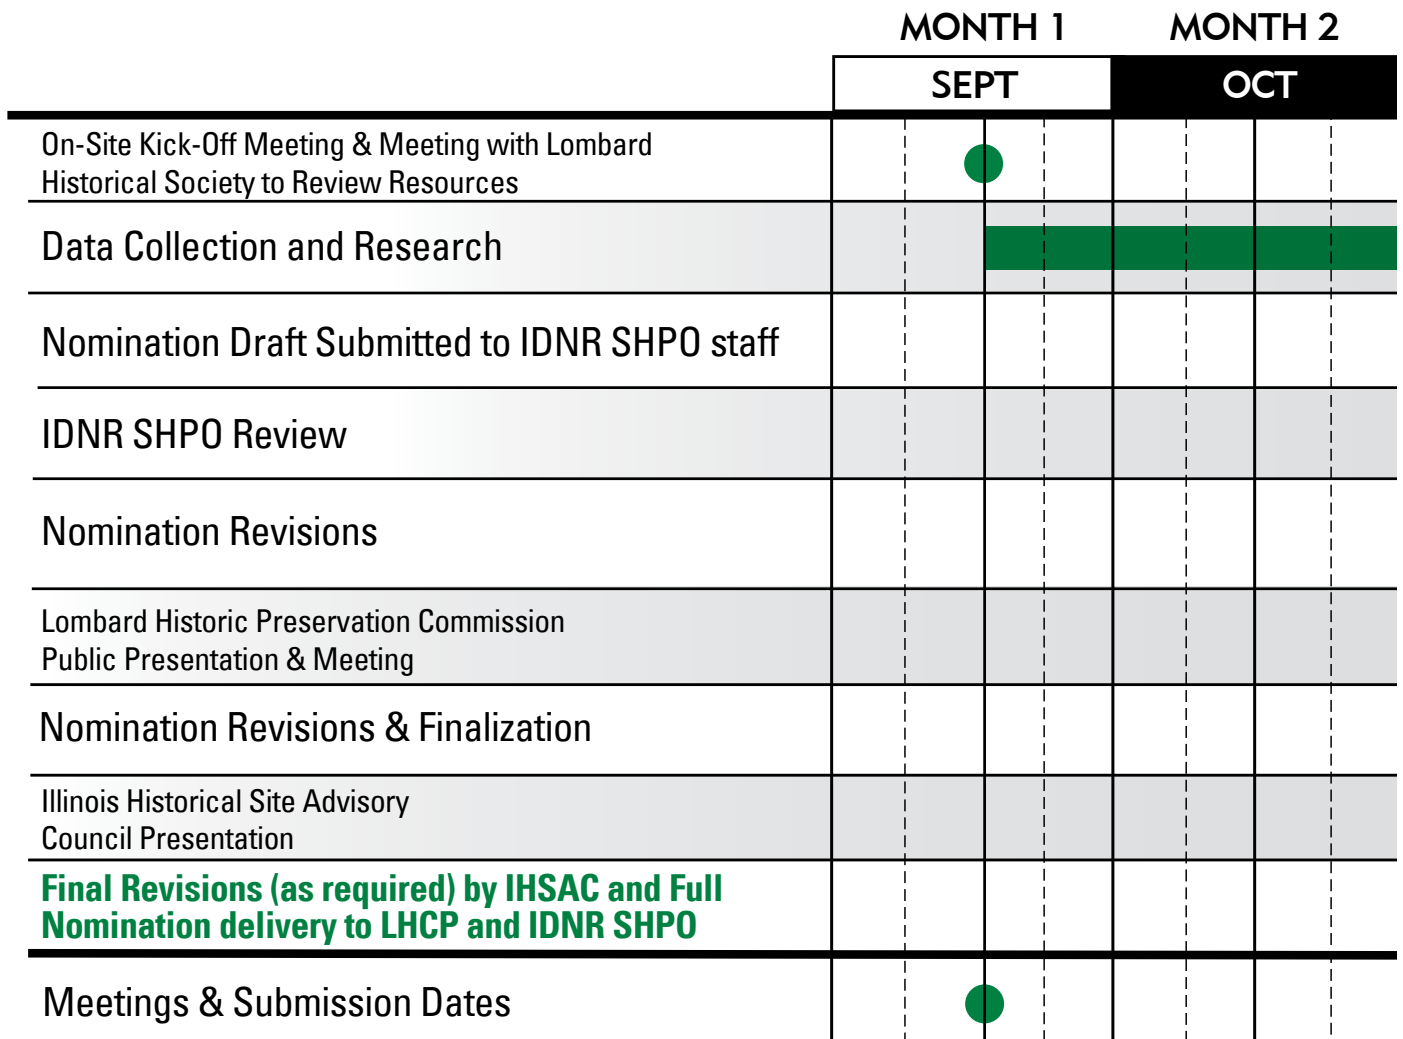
| | MONTH 1 | MONTH 2 |
|---|---|---|
| | SEPT | OCT |
| On-Site Kick-Off Meeting & Meeting with Lombard Historical Society to Review Resources | | |
| Data Collection and Research | | |
| Nomination Draft Submitted to IDNR SHPO staff | | |
| IDNR SHPO Review | | |
| Nomination Revisions | | |
| Lombard Historic Preservation Commission Public Presentation & Meeting | | |
| Nomination Revisions & Finalization | | |
| Illinois Historical Site Advisory Council Presentation | | |
| Final Revisions (as required) by IHSAC and Full Nomination delivery to LHCP and IDNR SHPO | | |
| Meetings & Submission Dates | | |